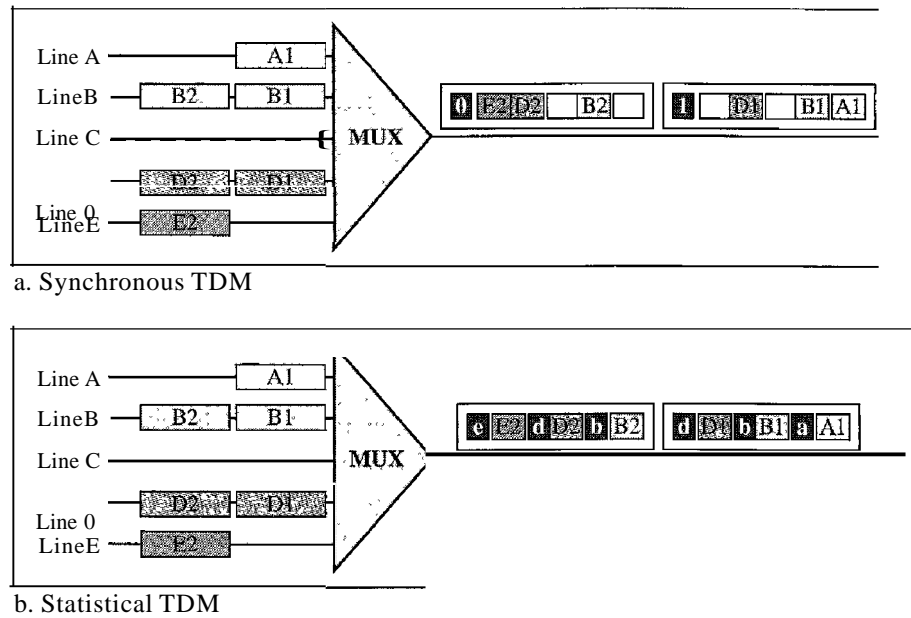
Line A
A1
LineB
B2
B1
Line C
MUX
D2
D1
Line 0
LineE
E2
0 E2 D2 B2
1 D1 B1 A1
a. Synchronous TDM

Line A
A1
LineB
B2
B1
Line C
MUX
D2
D1
Line 0
LineE
E2
e E2 d D2 b B2
d D1 b B1 a A1
b. Statistical TDM